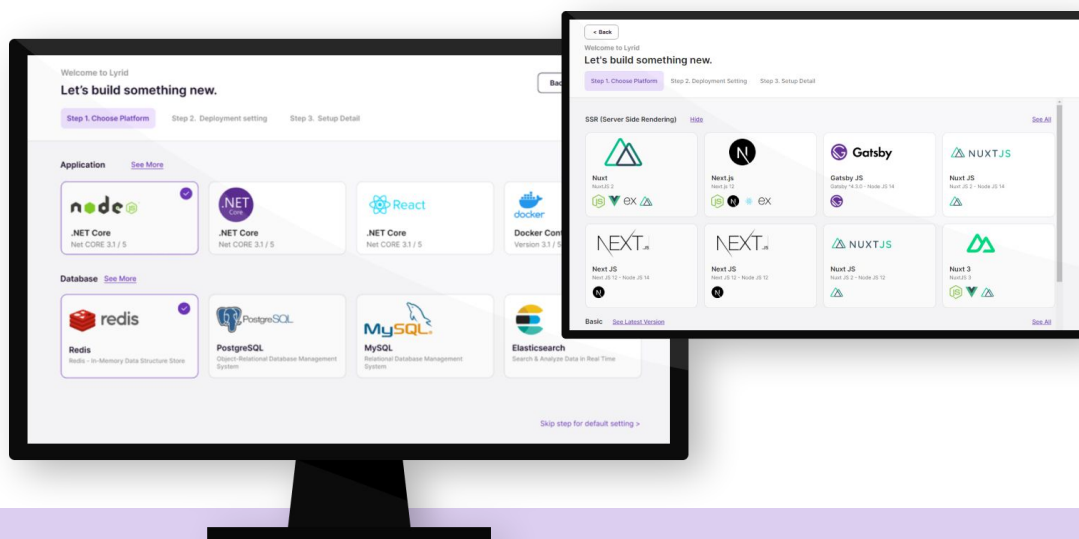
Welcome to Lyrid
Let's build something new.

Bac

Step 1. Choose Platform Step 2. Deployment setting Step 3. Setup Detail

Application See More

node
.NET Core
Net CORE 3.1 / 5

.NET Core
.NET Core
Net CORE 3.1 / 5

React
.NET Core
Net CORE 3.1 / 5

docker
Docker Con
Version 3.1 / 5

Database See More

redis
Redis
Redis - In-Memory Data Structure Store

PostgreSQL
PostgreSQL
Object-Relational Database Management System

MySQL
MySQL
Relational Database Management System

Elasticsearch
Search & Analyze Data in Real Time

Skip step for default setting >

< Back
Welcome to Lyrid
Let's build something new.

Step 1. Choose Platform Step 2. Deployment Setting Step 3. Setup Detail

SSR (Server Side Rendering) Hide See All

Nuxt
NuxtJS 2
ex

Next.js
Next.js 12
ex

Gatsby
Gatsby JS
Gatsby ^4.3.0 - Node JS 14

NUXTJS
Nuxt JS
Nuxt JS 2 - Node JS 14

NEXT.JS
Next JS
Next JS 12 - Node JS 14

NEXT.JS
Next JS
Next JS 12 - Node JS 12

NUXTJS
Nuxt JS
Nuxt JS 2 - Node JS 12

Nuxt 3
Nuxt JS 3

Basic See Latest Version See All